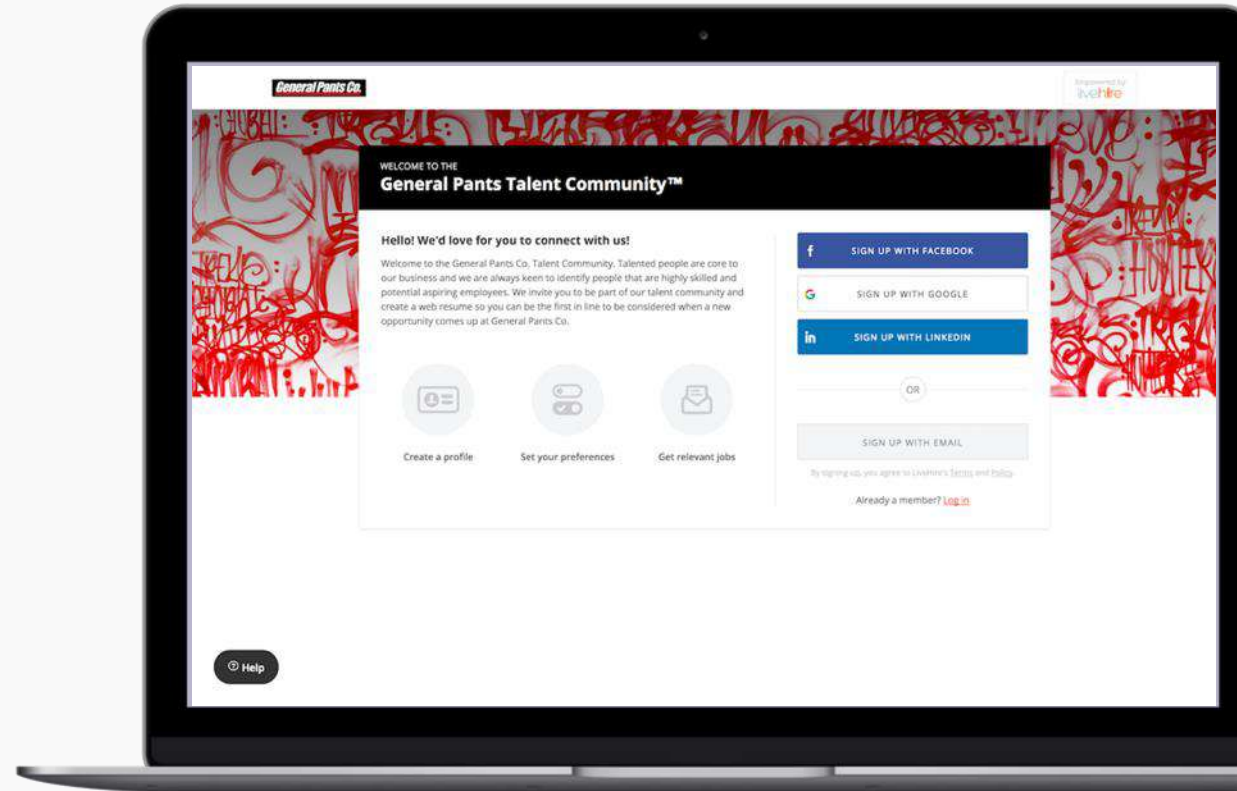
General Pants Co.

Empowered by livehire

WELCOME TO THE
General Pants Talent Community™

Hello! We'd love for you to connect with us!

Welcome to the General Pants Co. Talent Community. Talented people are core to our business and we are always keen to identify people that are highly skilled and potential aspiring employees. We invite you to be part of our talent community and create a web resume so you can be the first in line to be considered when a new opportunity comes up at General Pants Co.

Create a profile

Set your preferences

Get relevant jobs

f SIGN UP WITH FACEBOOK

G SIGN UP WITH GOOGLE

in SIGN UP WITH LINKEDIN

OR

SIGN UP WITH EMAIL

By signing up, you agree to LiveHire's Terms and Policy.

Already a member? Log in

Help